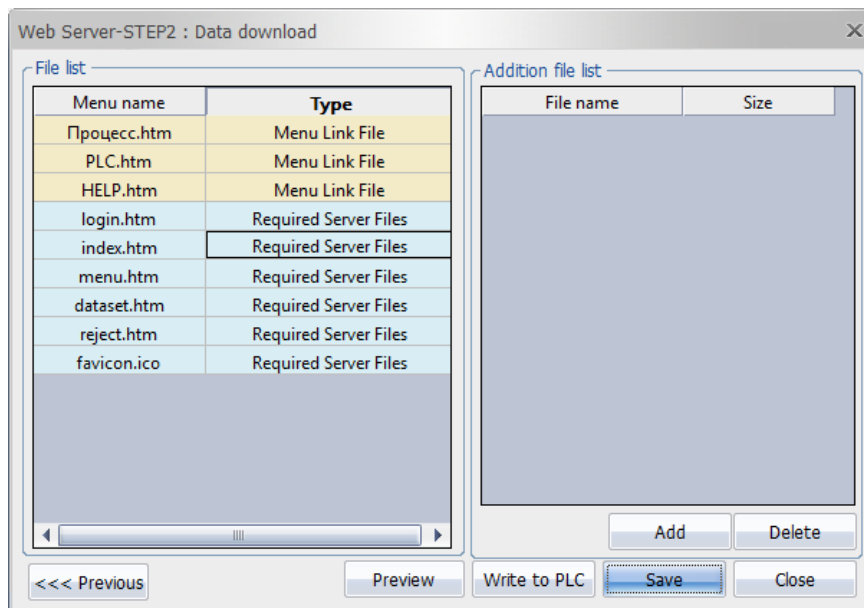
Web Server-STEP2 : Data download

File list

| Menu name | Type |
|---|---|
| Процесс.htm | Menu Link File |
| PLC.htm | Menu Link File |
| HELP.htm | Menu Link File |
| login.htm | Required Server Files |
| index.htm | Required Server Files |
| menu.htm | Required Server Files |
| dataset.htm | Required Server Files |
| reject.htm | Required Server Files |
| favicon.ico | Required Server Files |

Addition file list

| File name | Size |
|---|---|

Add
Delete

<<< Previous
Preview
Write to PLC
Save
Close